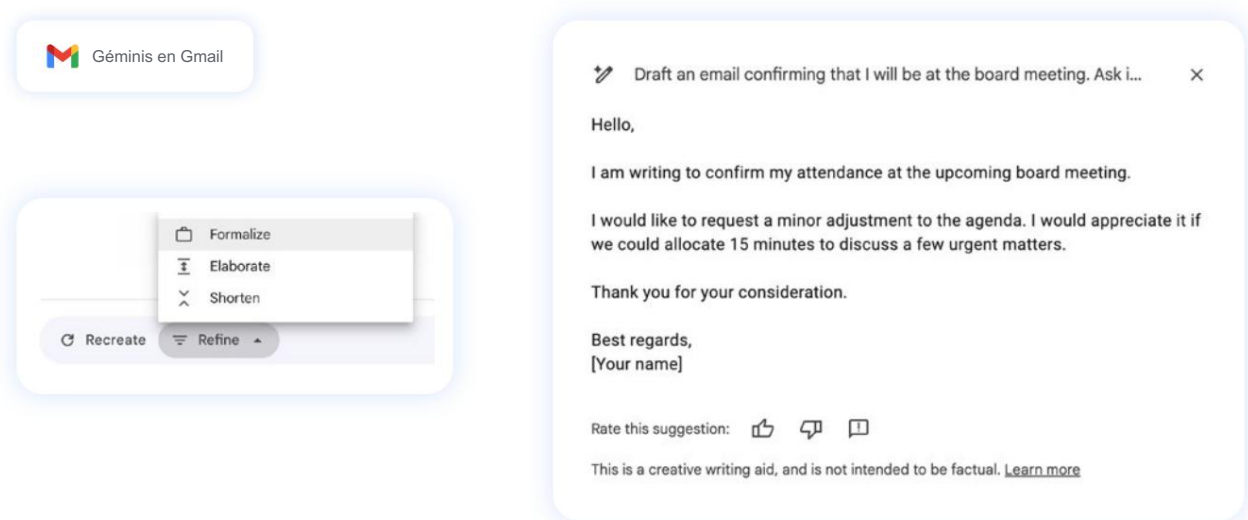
Géminis en Gmail

Formalize
Elaborate
Shorten

Recreate
Refine

Draft an email confirming that I will be at the board meeting. Ask i...

Hello,

I am writing to confirm my attendance at the upcoming board meeting.

I would like to request a minor adjustment to the agenda. I would appreciate it if we could allocate 15 minutes to discuss a few urgent matters.

Thank you for your consideration.

Best regards,
[Your name]

Rate this suggestion:

This is a creative writing aid, and is not intended to be factual. Learn more